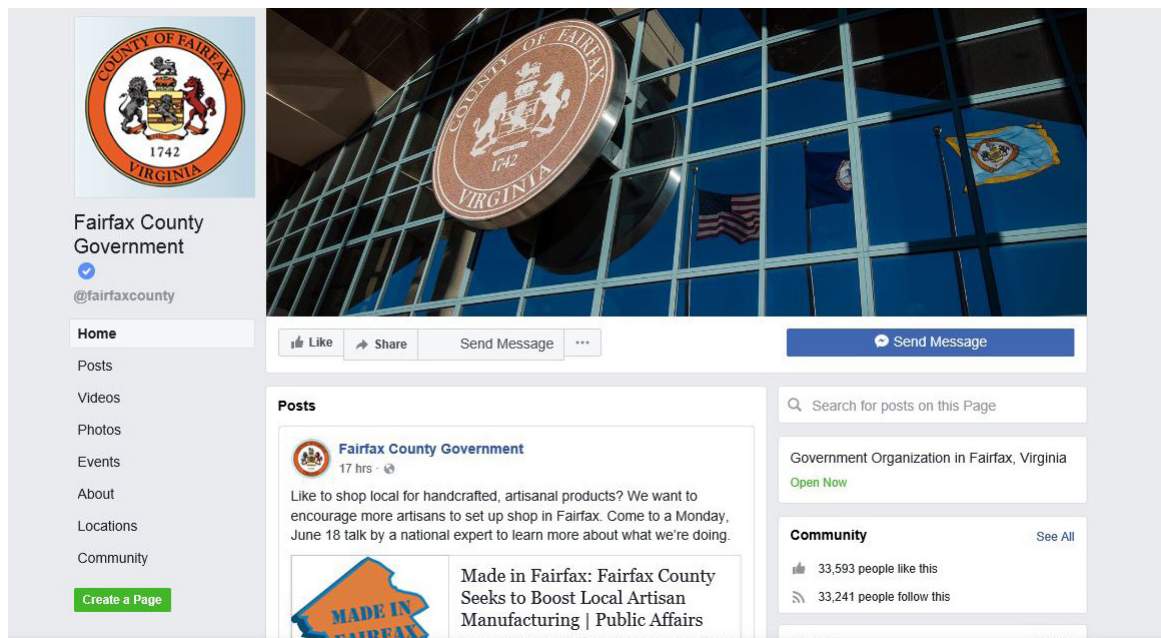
COUNTY OF FAIRFAX
1742
VIRGINIA

Fairfax County Government

@fairfaxcounty

Home
Posts
Videos
Photos
Events
About
Locations
Community

Create a Page

COUNTY OF FAIRFAX
1742
VIRGINIA

Like
Share
Send Message
···

Send Message

Posts

Fairfax County Government
17 hrs ·

Like to shop local for handcrafted, artisanal products? We want to encourage more artisans to set up shop in Fairfax. Come to a Monday, June 18 talk by a national expert to learn more about what we're doing.

MADE IN FAIRFAX

Made in Fairfax: Fairfax County Seeks to Boost Local Artisan Manufacturing | Public Affairs

Search for posts on this Page

Government Organization in Fairfax, Virginia
Open Now

Community
See All
33,593 people like this
33,241 people follow this